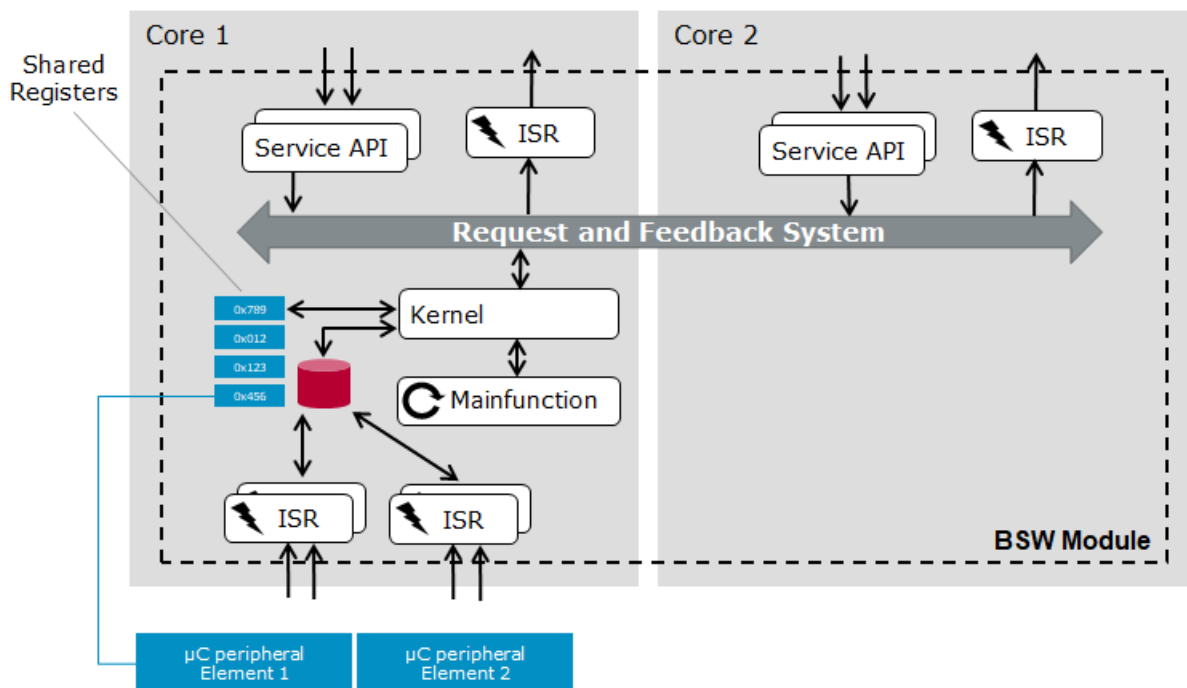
Core 1

Core 2

Shared Registers

Service API

ISR

Service API

ISR

Request and Feedback System

0x789

0x012

0x123

0x456

Kernel

Mainfunction

ISR

ISR

BSW Module

µC peripheral Element 1

µC peripheral Element 2